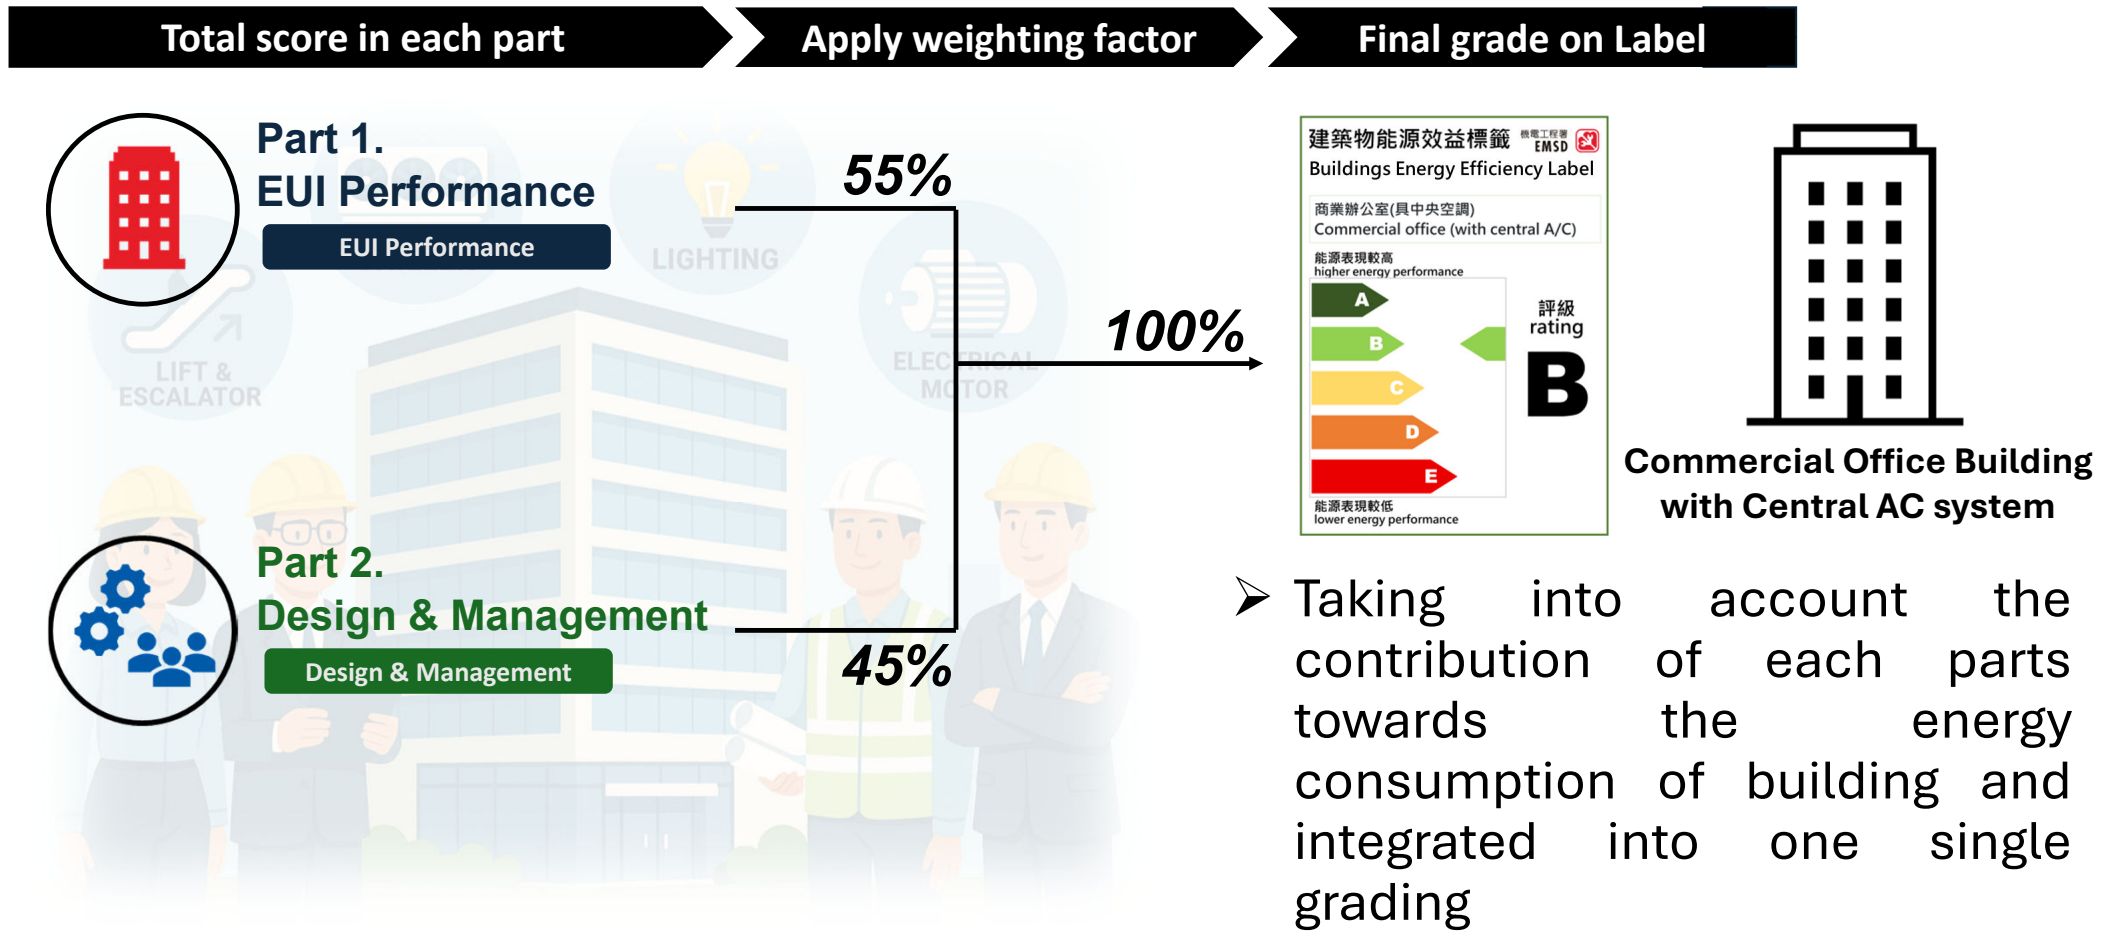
Total score in each part

Apply weighting factor

Final grade on Label

Part 1.
EUI Performance

EUI Performance

LIGHTING

LIFT & ESCALATOR

ELECTRICAL MOTOR

55%

100%

45%

Part 2.
Design & Management

Design & Management

建築物能源效益標籤 機電工程署 EMSD
Buildings Energy Efficiency Label

商業辦公室(具中央空調)
Commercial office (with central A/C)

能源表現較高
higher energy performance

A
B
C
D
E

評級
rating

B

能源表現較低
lower energy performance

Commercial Office Building with Central AC system

➢ Taking into account the contribution of each parts towards the energy consumption of building and integrated into one single grading